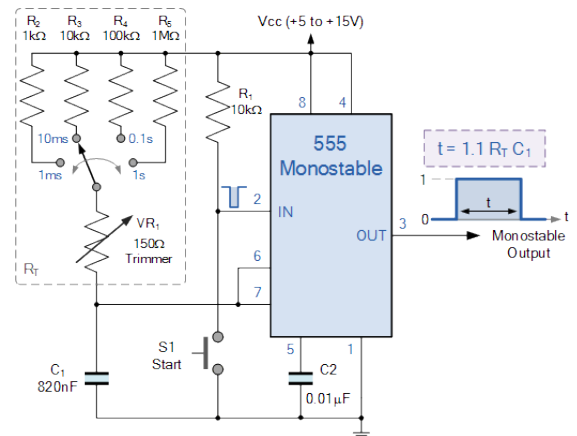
$R_2$ 1kΩ
$R_3$ 10kΩ
$R_4$ 100kΩ
$R_5$ 1MΩ

Vcc (+5 to +15V)

10ms
0.1s
1ms
1s

$R_1$ 10kΩ

8
4

555 Monostable

t = 1.1 $R_T$ $C_1$

1
0
t
t

2
IN

VR₁
150Ω
Trimmer

$R_T$

6
7

OUT
3

Monostable Output

S1
Start

5
1

$C_1$
820nF

C2
0.01µF